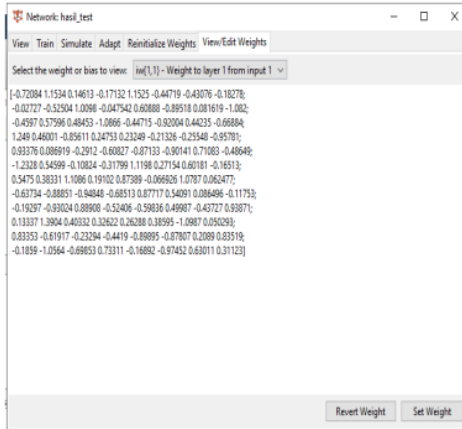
Network: hasil_test

View Train Simulate Adapt Reinitialize Weights View/Edit Weights

Select the weight or bias to view: iw{1,1} - Weight to layer 1 from input 1

[-0.72084 1.1534 0.14613 -0.17132 1.1525 -0.44719 -0.43076 -0.18278;
-0.02727 -0.52504 1.0098 -0.047542 0.60888 -0.89518 0.081619 -1.082;
-0.4597 0.57596 0.48453 -1.0866 -0.44715 -0.92004 0.44235 -0.66884;
1.249 0.46001 -0.85611 0.24753 0.23249 -0.21326 -0.25548 -0.95781;
0.93376 0.086919 -0.2912 -0.60827 -0.87133 -0.90141 0.71083 -0.48649;
-1.2328 0.54599 -0.10824 -0.31799 1.1198 0.27154 0.60181 -0.16513;
0.5475 0.38331 1.1086 0.19102 0.87389 -0.066926 1.0787 0.062477;
-0.63734 -0.88851 -0.94848 -0.68513 0.87717 0.54091 0.086496 -0.11753;
-0.19297 -0.93024 0.88908 -0.52406 -0.59836 0.49987 -0.43727 0.93871;
0.13337 1.3904 0.40332 0.32622 0.26288 0.38595 -1.0987 0.050293;
0.83353 -0.61917 -0.23294 -0.4419 -0.89895 -0.87807 0.2089 0.83519;
-0.1859 -1.0564 -0.69853 0.73311 -0.16892 -0.97452 0.63011 0.31123]

Revert Weight Set Weight